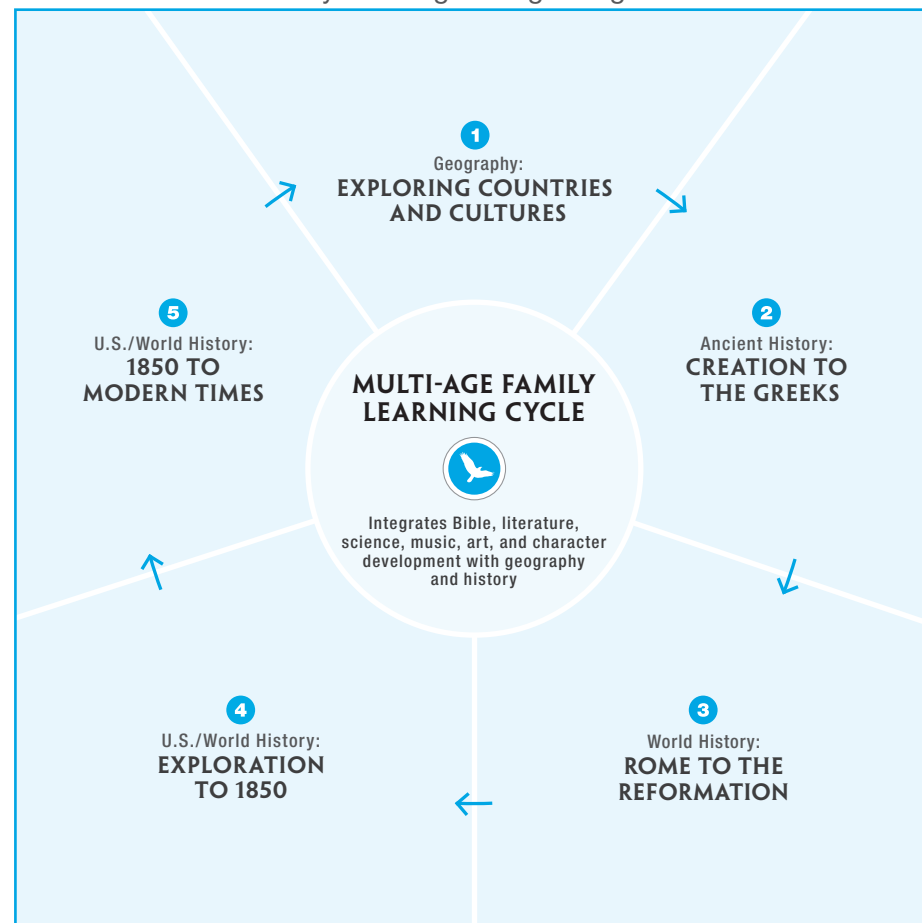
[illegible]

1
Geography:
EXPLORING COUNTRIES AND CULTURES

2
Ancient History:
CREATION TO THE GREEKS

3
World History:
ROME TO THE REFORMATION

4
U.S./World History:
EXPLORATION TO 1850

5
U.S./World History:
1850 TO MODERN TIMES

MULTI-AGE FAMILY LEARNING CYCLE

Integrates Bible, literature, science, music, art, and character development with geography and history